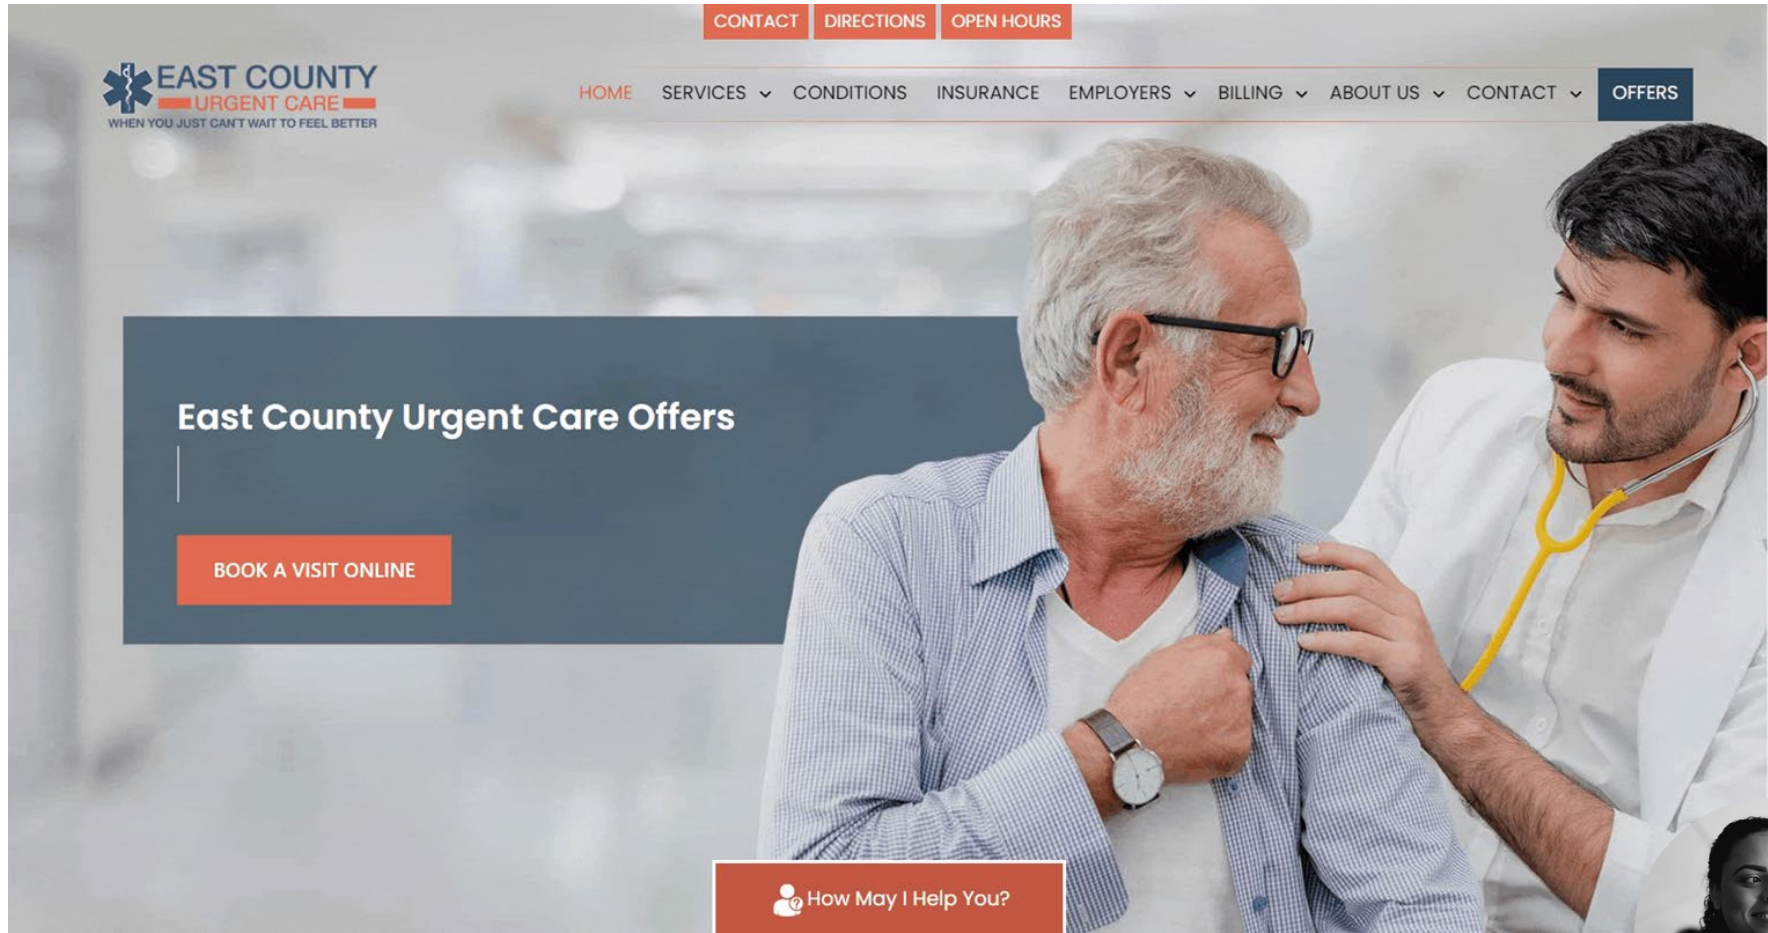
CONTACT DIRECTIONS OPEN HOURS

EAST COUNTY
URGENT CARE
WHEN YOU JUST CAN'T WAIT TO FEEL BETTER

HOME SERVICES CONDITIONS INSURANCE EMPLOYERS BILLING ABOUT US CONTACT OFFERS

East County Urgent Care Offers

BOOK A VISIT ONLINE

How May I Help You?